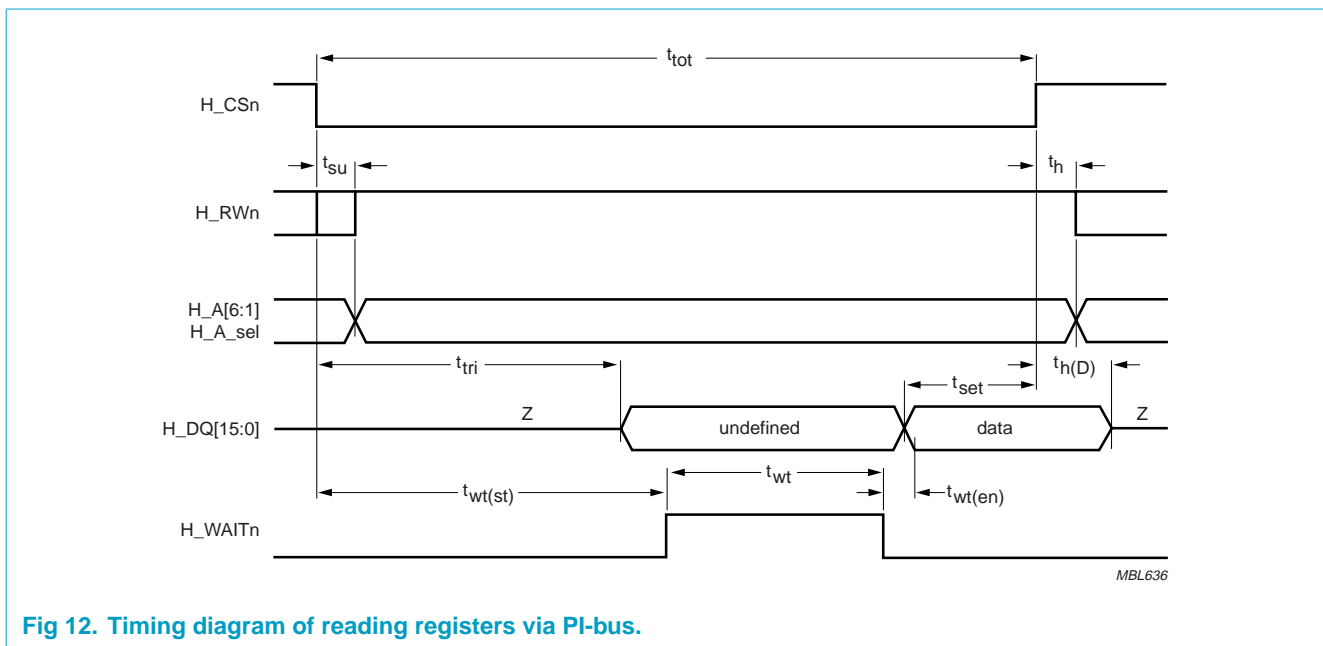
$t_{tot}$

H_CSn

$t_{su}$

$t_h$

H_RWn

H_A[6:1]
H_A_sel

$t_{tri}$

$t_{set}$

$t_{h(D)}$

Z

undefined

data

Z

H_DQ[15:0]

$t_{wt}$

$t_{wt(st)}$

$t_{wt(en)}$

H_WAITn

MBL636

Fig 12. Timing diagram of reading registers via PI-bus.